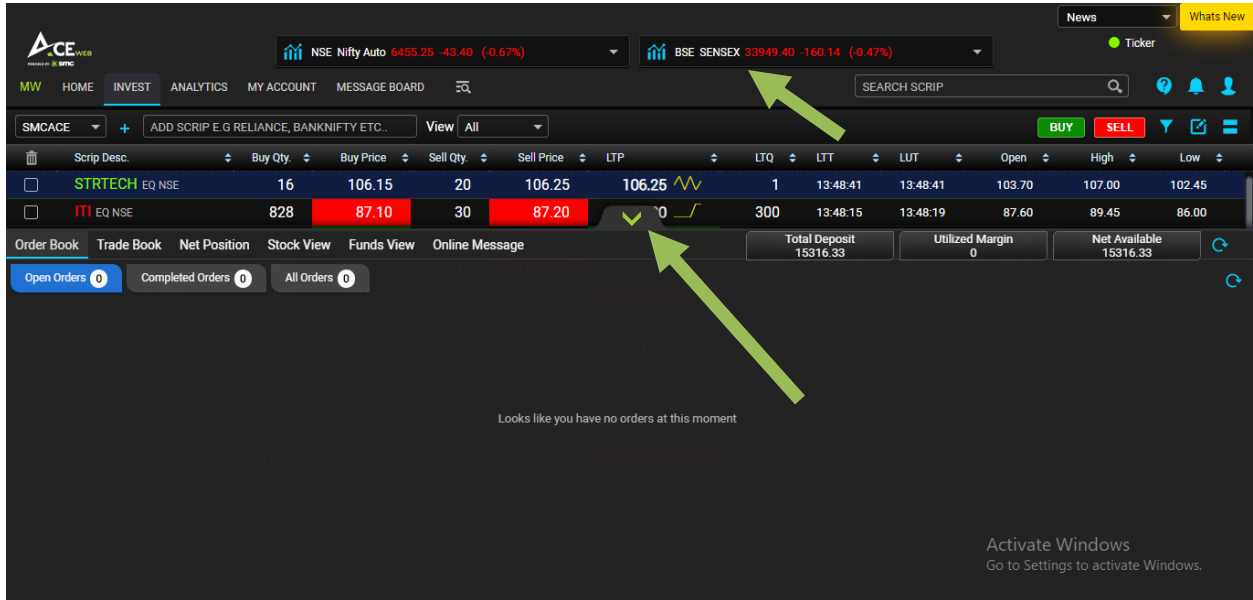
News
Whats New
Ticker
ACE WEB
POWERED BY SMC
NSE Nifty Auto 6455.25 -43.40 (-0.67%)
BSE SENSEX 33949.40 -160.14 (-0.47%)
MW HOME INVEST ANALYTICS MY ACCOUNT MESSAGE BOARD
SEARCH SCRIP
SMCACE + ADD SCRIP E.G RELIANCE, BANKNIFTY ETC.. View All
BUY SELL

| | Scrip Desc. | Buy Qty. | Buy Price | Sell Qty. | Sell Price | LTP | LTQ | LTT | LUT | Open | High | Low |
|---|---|---|---|---|---|---|---|---|---|---|---|---|
| | STRTECH EQ NSE | 16 | 106.15 | 20 | 106.25 | 106.25 | 1 | 13:48:41 | 13:48:41 | 103.70 | 107.00 | 102.45 |
| | ITI EQ NSE | 828 | 87.10 | 30 | 87.20 | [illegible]0 | 300 | 13:48:15 | 13:48:19 | 87.60 | 89.45 | 86.00 |

Order Book Trade Book Net Position Stock View Funds View Online Message
Total Deposit 15316.33
Utilized Margin 0
Net Available 15316.33
Open Orders 0 Completed Orders 0 All Orders 0

Looks like you have no orders at this moment

Activate Windows
Go to Settings to activate Windows.